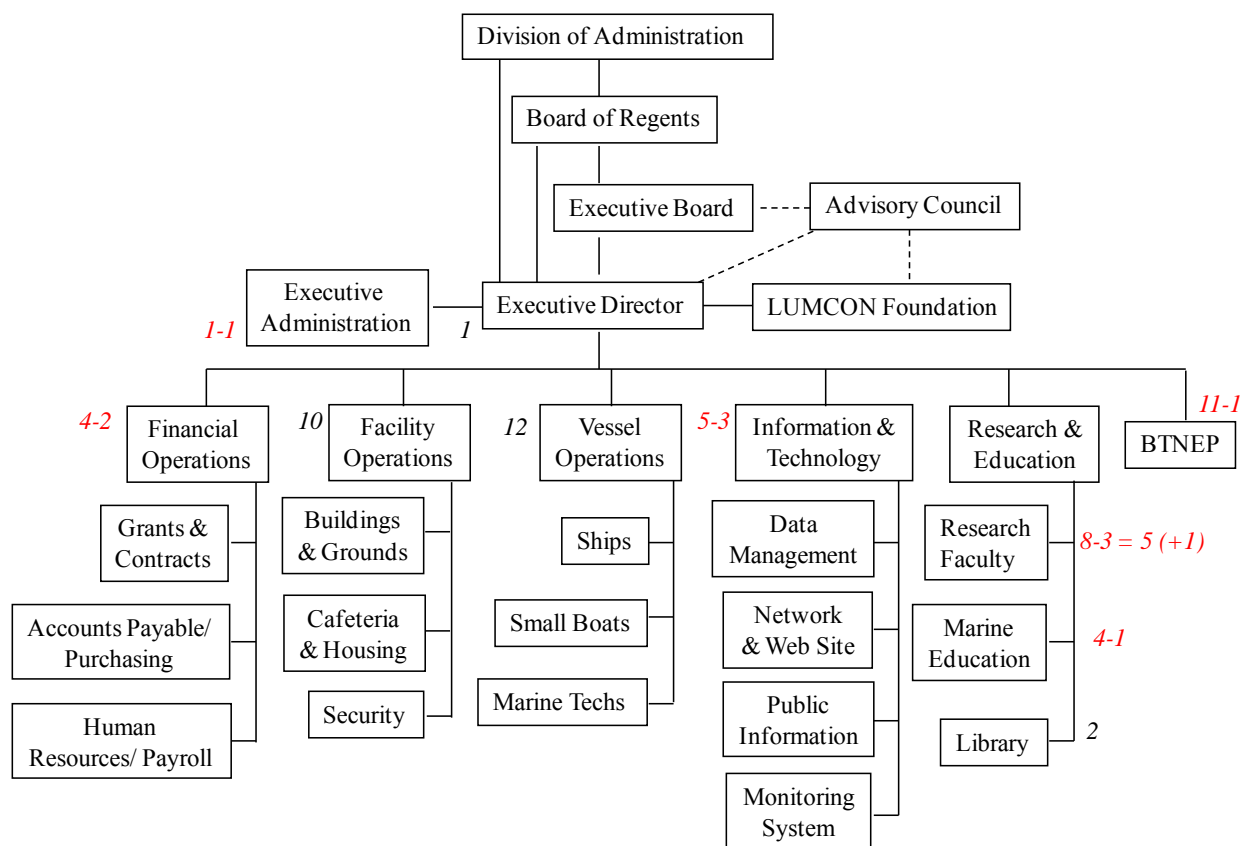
Division of Administration

Board of Regents

Executive Board

Advisory Council

Executive Administration

1-1

1

Executive Director

LUMCON Foundation

4-2

Financial Operations

Grants & Contracts

Accounts Payable/ Purchasing

Human Resources/ Payroll

10

Facility Operations

Buildings & Grounds

Cafeteria & Housing

Security

12

Vessel Operations

Ships

Small Boats

Marine Techs

5-3

Information & Technology

Data Management

Network & Web Site

Public Information

Monitoring System

Research & Education

Research Faculty

8-3 = 5 (+1)

Marine Education

4-1

Library

2

11-1

BTNEP